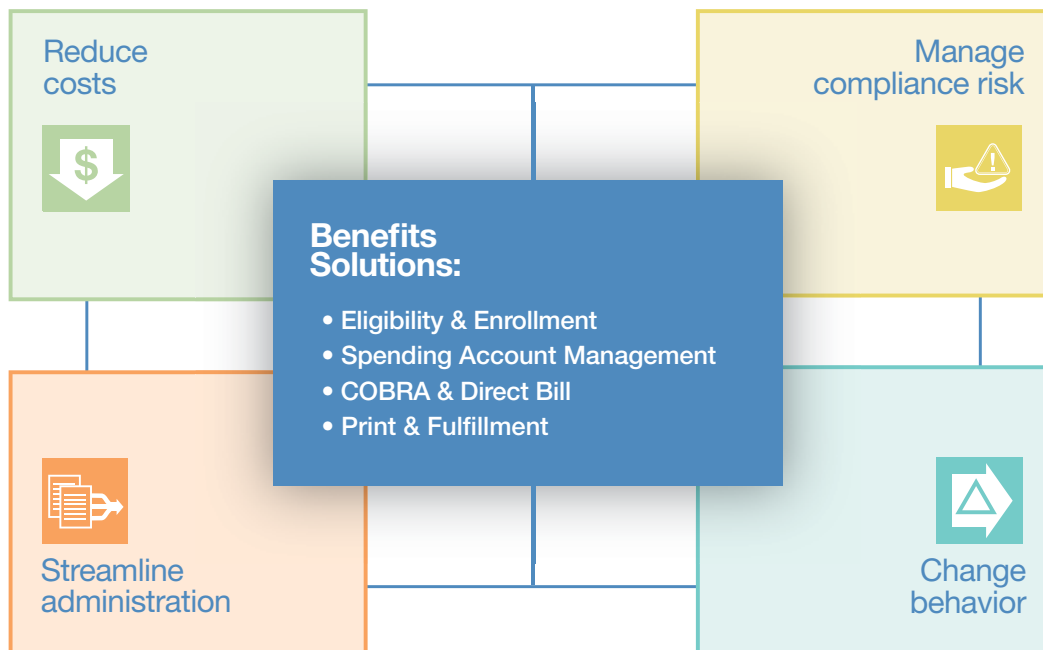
Reduce costs

Manage compliance risk

Benefits Solutions:

• Eligibility & Enrollment
• Spending Account Management
• COBRA & Direct Bill
• Print & Fulfillment

Streamline administration

Change behavior